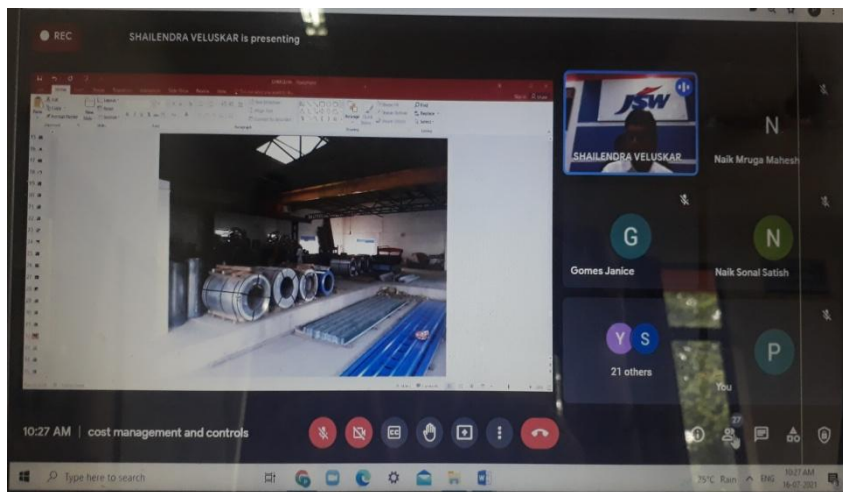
REC

SHAILENDRA VELUSKAR is presenting

JSW

SHAILENDRA VELUSKAR

N

Naik Mruga Mahesh

G

Gomes Janice

N

Naik Sonal Satish

Y S

21 others

P

You

10:27 AM | cost management and controls

CC

27

Type here to search

75°C Rain ENG 10:27 AM 16-07-2021